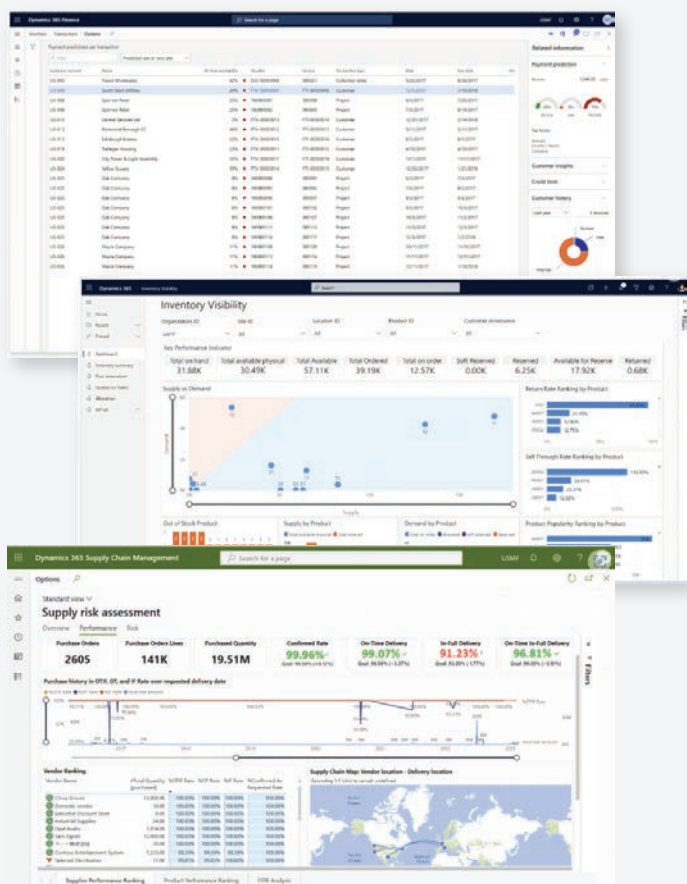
Dynamics 365 Finance

Search for a page

USMF

Payment predictions per transaction

Related information

Payment prediction

Customer insights

Credit limit

Customer history

Dynamics 365 Inventory Visibility

Inventory Visibility

Organization ID

Site ID

Location ID

Product ID

Customer dimension

usmf

All

All

All

All

Home

Recent

Pinned

Dashboard

Inventory summary

Key Performance Indicator

| Total on hand | Total available physical | Total Available | Total Ordered | Total on order | Soft Reserved | Reserved | Available for Reserve | Returned |
|---|---|---|---|---|---|---|---|---|
| 31.88K | 30.49K | 57.11K | 39.19K | 12.57K | 0.00K | 6.25K | 17.92K | 0.68K |

Supply vs Demand

Return Rate Ranking by Product

Sell Through Rate Ranking by Product

Supply

Out of Stock Product

Supply by Product

Demand by Product

Product Popularity Ranking by Product

Dynamics 365 Supply Chain Management

Search for a page

USMF

Options

Standard view

Supply risk assessment

Overview Performance Risk

| Purchase Orders | Purchase Orders Lines | Purchased Quantity | Confirmed Rate | On-Time Delivery | In-Full Delivery | On-Time In-Full Delivery |
|---|---|---|---|---|---|---|
| 2605 | 141K | 19.51M | 99.96% | 99.07% | 91.23% | 96.81% |

Filters

Purchase history in OTIF, OT, and IF Rate over requested delivery date

Vendor Ranking

Vendor Name

Supply Chain Map: Vendor location - Delivery location

Supplier Performance Ranking

Product Performance Ranking

OTIF Analysis